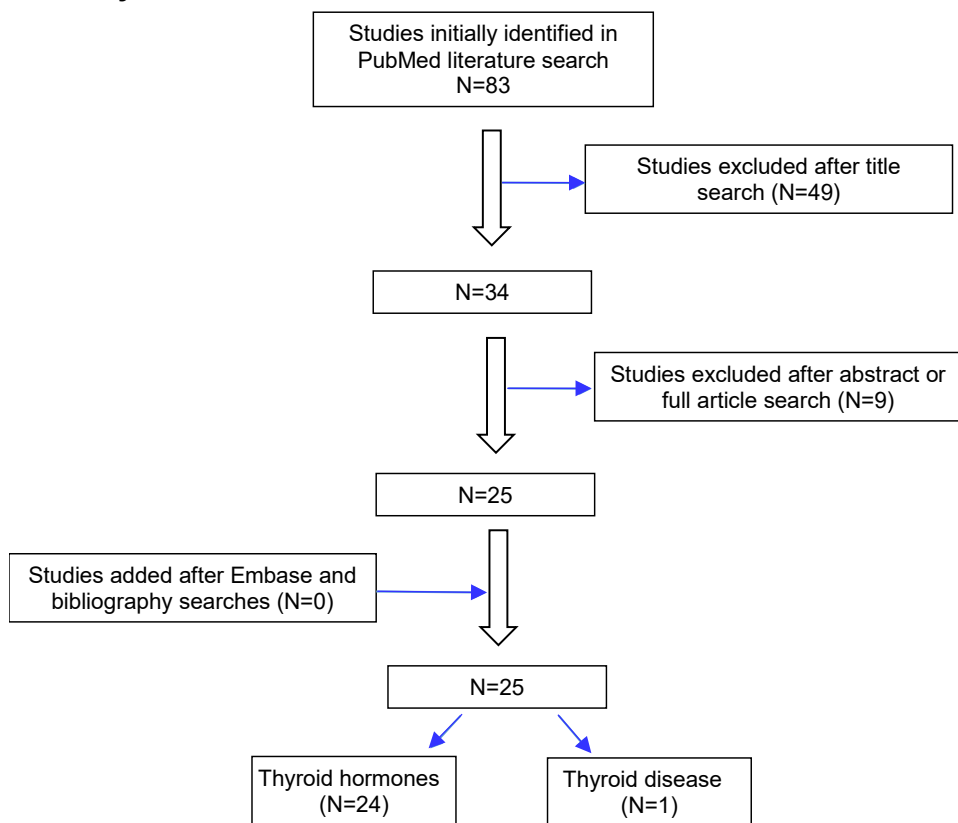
Studies initially identified in PubMed literature search N=83

Studies excluded after title search (N=49)

N=34

Studies excluded after abstract or full article search (N=9)

N=25

Studies added after Embase and bibliography searches (N=0)

N=25

Thyroid hormones (N=24)

Thyroid disease (N=1)